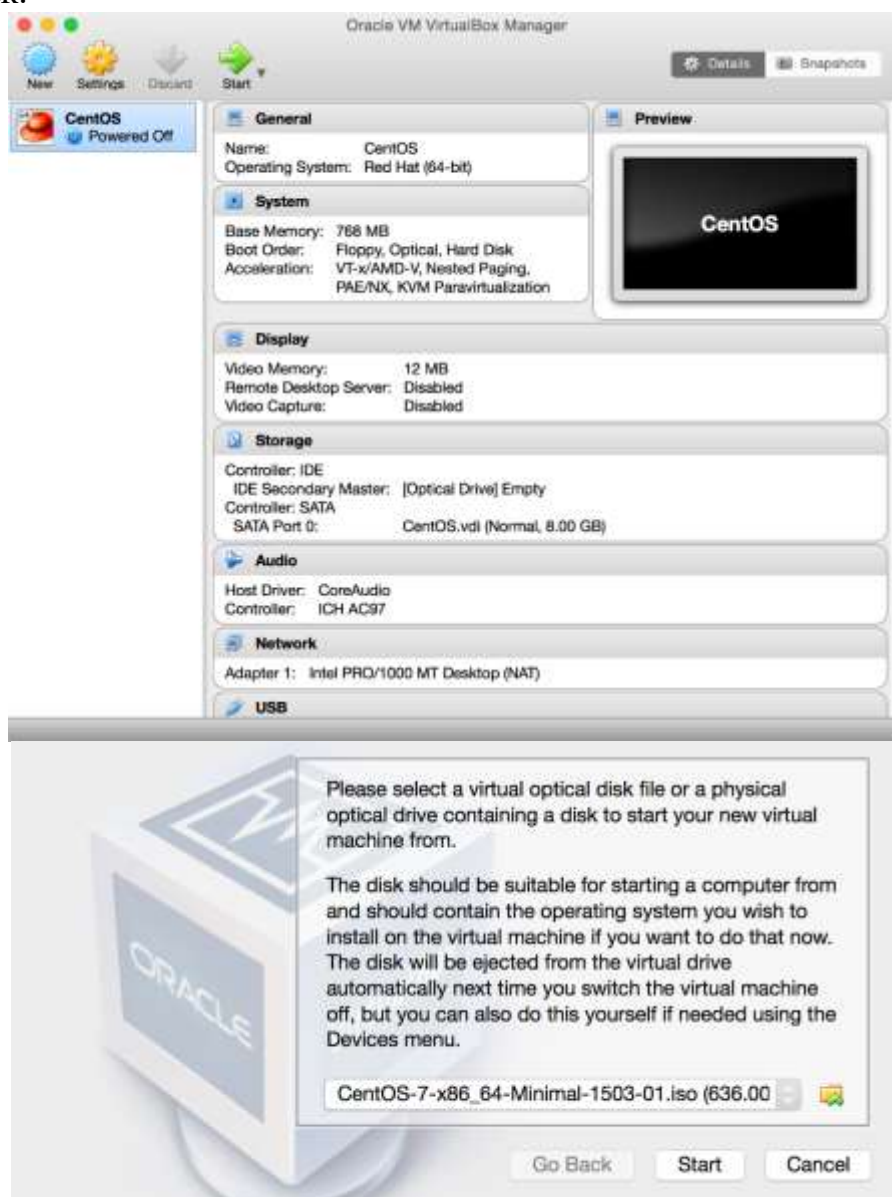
Oracle VM VirtualBox Manager

New Settings Discard Start

Details Snapshots

CentOS
Powered Off

General
Name: CentOS
Operating System: Red Hat (64-bit)

System
Base Memory: 768 MB
Boot Order: Floppy, Optical, Hard Disk
Acceleration: VT-x/AMD-V, Nested Paging, PAE/NX, KVM Paravirtualization

Preview
CentOS

Display
Video Memory: 12 MB
Remote Desktop Server: Disabled
Video Capture: Disabled

Storage
Controller: IDE
IDE Secondary Master: [Optical Drive] Empty
Controller: SATA
SATA Port 0: CentOS.vdi (Normal, 8.00 GB)

Audio
Host Driver: CoreAudio
Controller: ICH AC97

Network
Adapter 1: Intel PRO/1000 MT Desktop (NAT)

USB

Please select a virtual optical disk file or a physical optical drive containing a disk to start your new virtual machine from.

The disk should be suitable for starting a computer from and should contain the operating system you wish to install on the virtual machine if you want to do that now. The disk will be ejected from the virtual drive automatically next time you switch the virtual machine off, but you can also do this yourself if needed using the Devices menu.

CentOS-7-x86_64-Minimal-1503-01.iso (636.00

Go Back Start Cancel